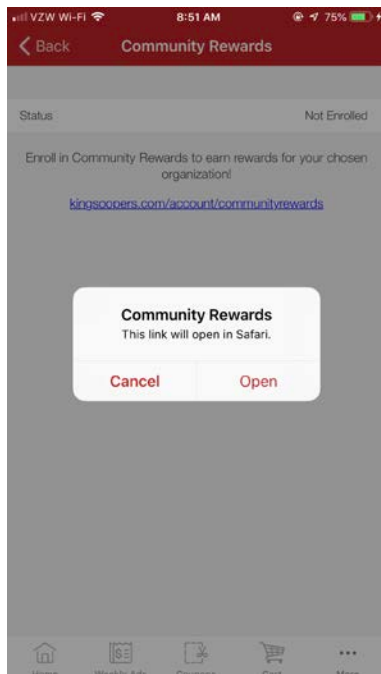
VZW Wi-Fi 8:51 AM 75%

Back Community Rewards

Status Not Enrolled

Enroll in Community Rewards to earn rewards for your chosen organization!

kingsoopers.com/account/communityrewards

Community Rewards
This link will open in Safari.

Cancel Open

Home Weekly Ads Coupons Cart More